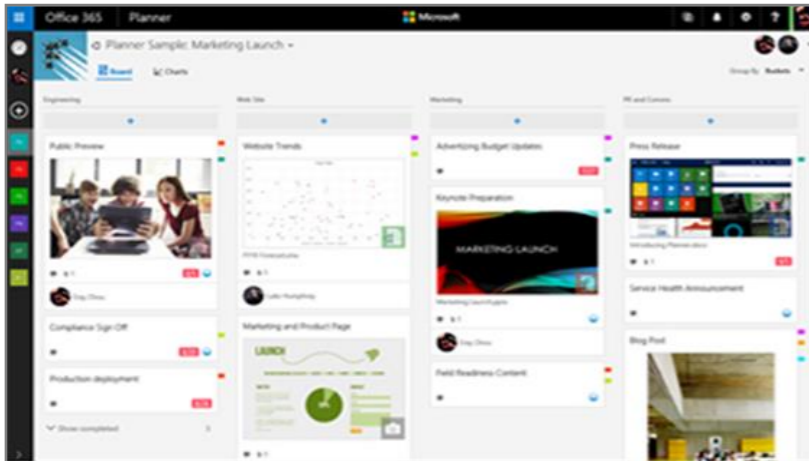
Office 365 Planner

Microsoft

Planner Sample: Marketing Launch

Board Charts

Group By Buckets

Engineering

Public Preview

Compliance Sign Off

Production deployment

Show completed

Web Site

Website Trends

Marketing and Product Page

LAUNCH

Marketing

Advertising Budget Updates

Keynote Preparation

MARKETING LAUNCH

Field Readiness Content

PR and Comms

Press Release

Service Health Announcement

Blog Post